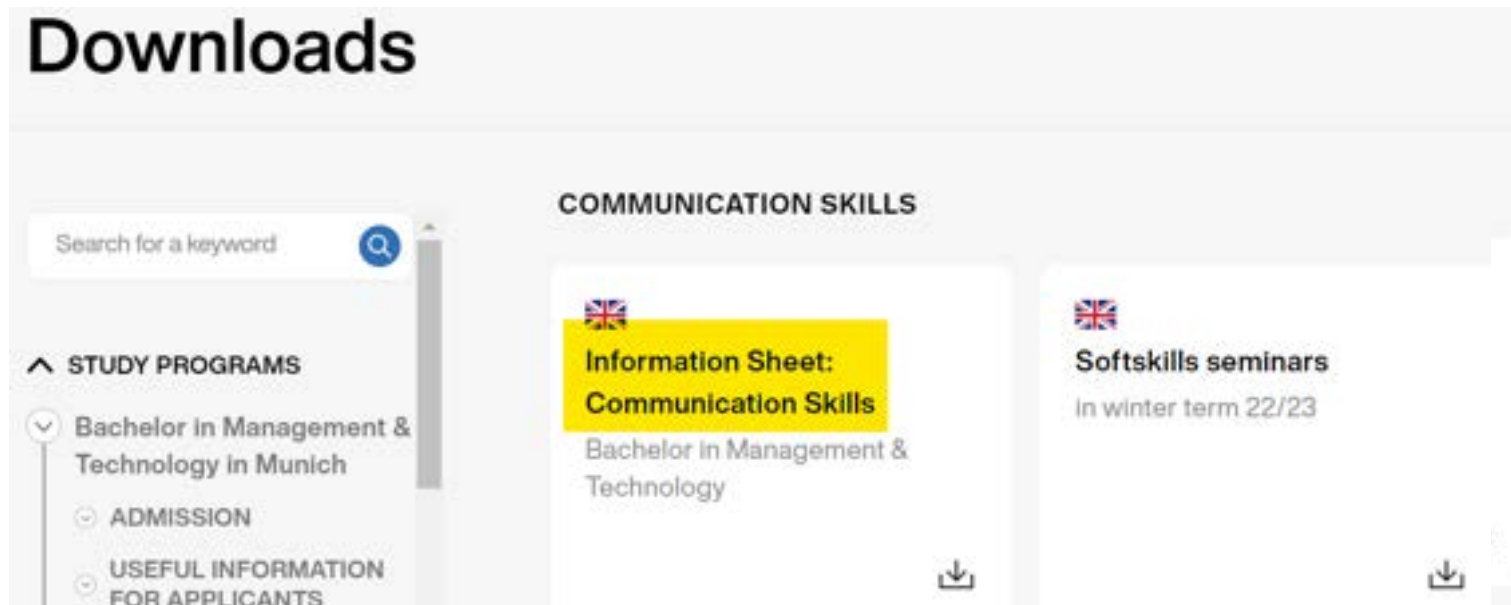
Downloads

Search for a keyword

STUDY PROGRAMS

Bachelor in Management & Technology in Munich

ADMISSION

USEFUL INFORMATION FOR APPLICANTS

COMMUNICATION SKILLS

Information Sheet: Communication Skills

Bachelor in Management & Technology

Softskills seminars

in winter term 22/23